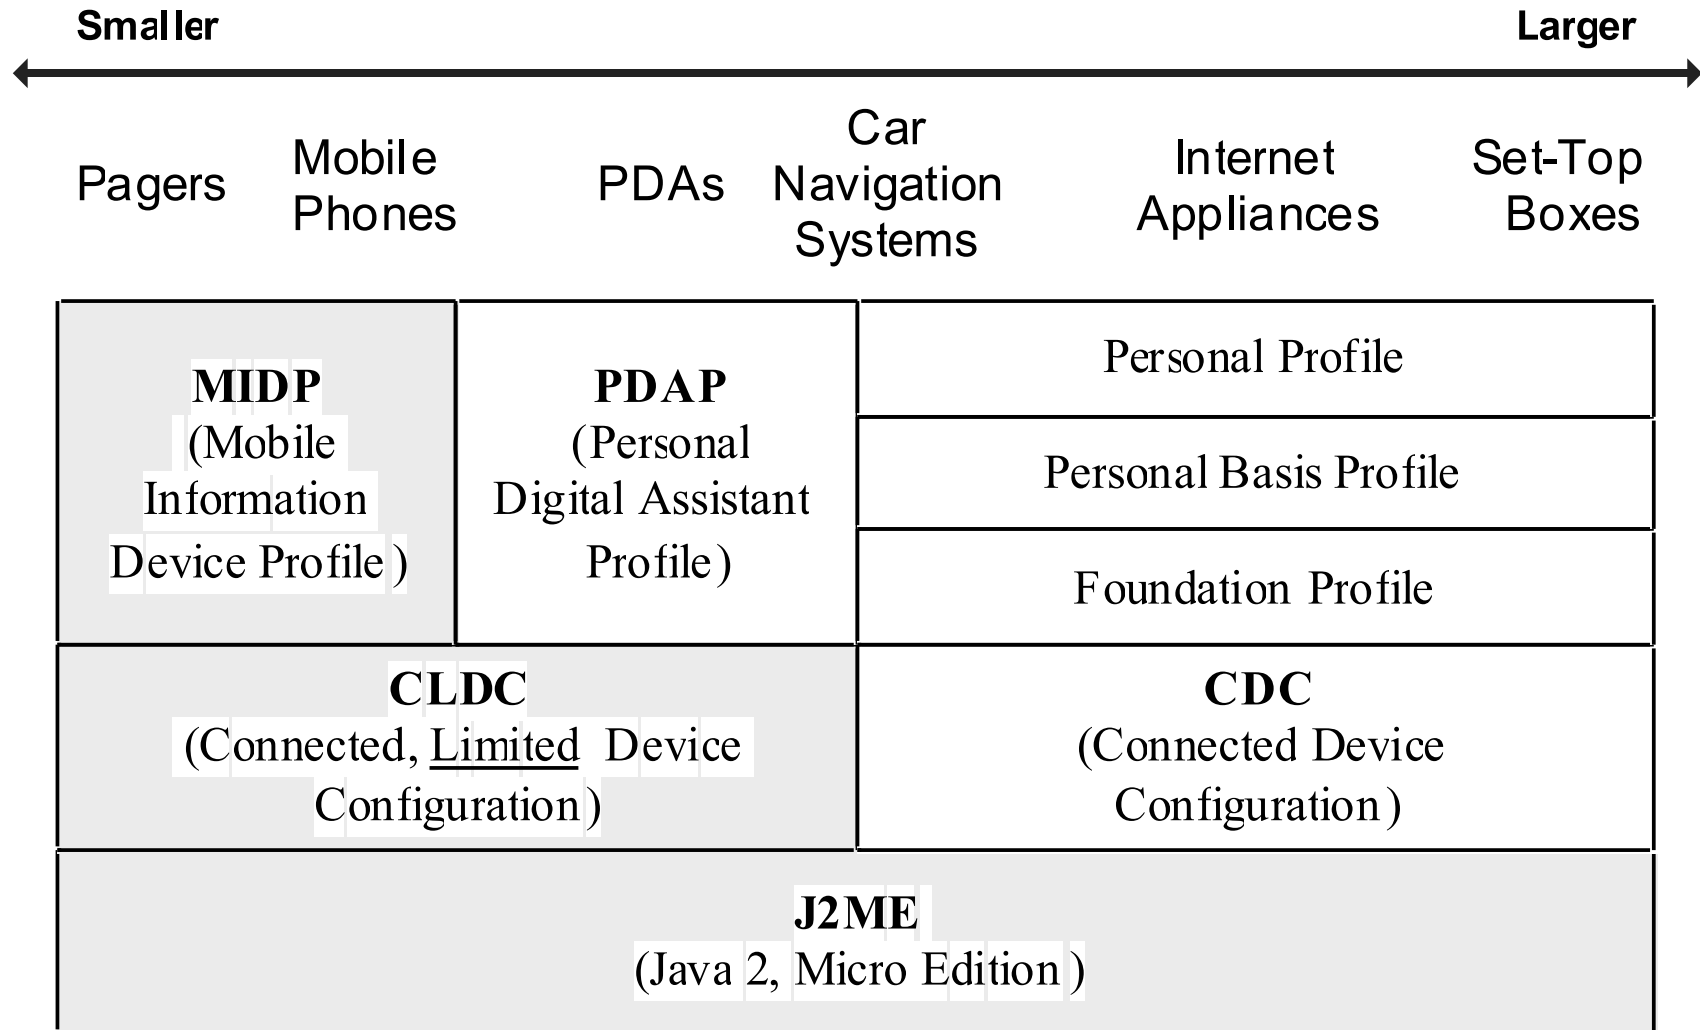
Smaller

Larger

Pagers

Mobile Phones

PDAs

Car Navigation Systems

Internet Appliances

Set-Top Boxes

| MIDP (Mobile Information Device Profile ) | PDAP (Personal Digital Assistant Profile) | Personal Profile |
|---|---|---|
| | | Personal Basis Profile |
| | | Foundation Profile |
| CLDC (Connected, Limited Device Configuration) | | CDC (Connected Device Configuration) |
| J2ME (Java 2, Micro Edition ) | | |